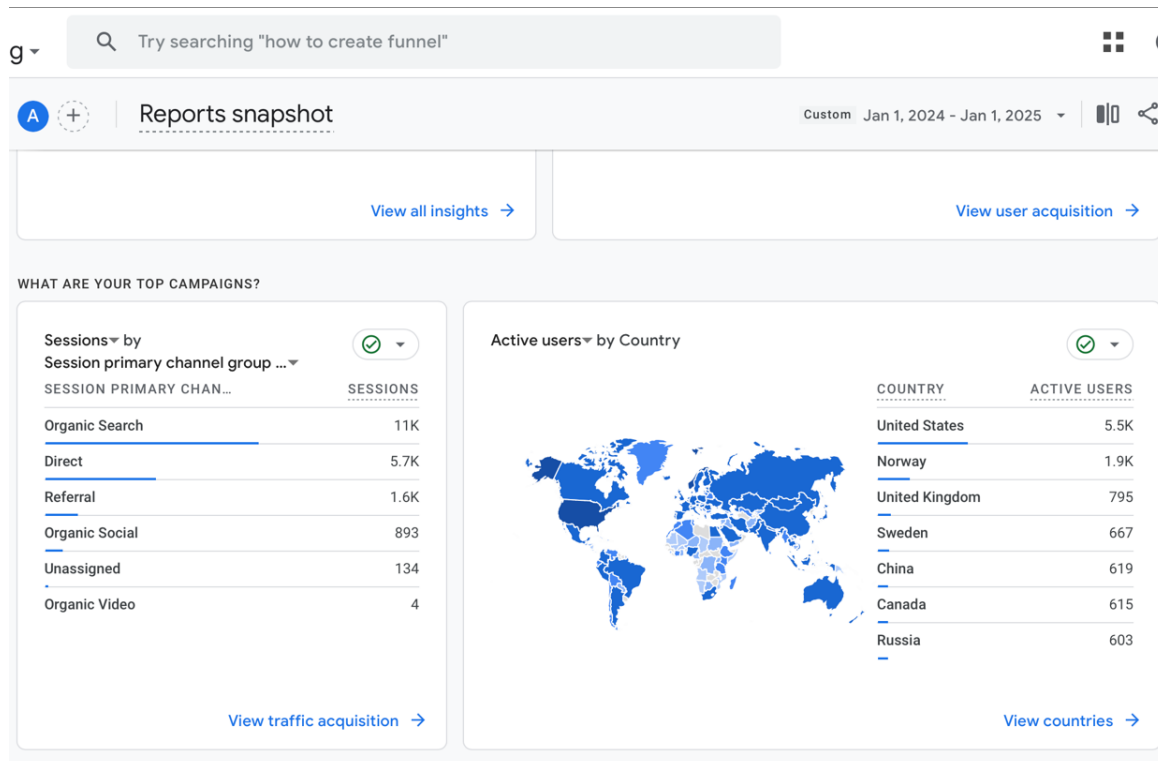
g

Try searching "how to create funnel"

A

Reports snapshot

Custom Jan 1, 2024 - Jan 1, 2025

View all insights →

View user acquisition →

WHAT ARE YOUR TOP CAMPAIGNS?

Sessions by
Session primary channel group ...

| SESSION PRIMARY CHAN... | SESSIONS |
|---|---|
| Organic Search | 11K |
| Direct | 5.7K |
| Referral | 1.6K |
| Organic Social | 893 |
| Unassigned | 134 |
| Organic Video | 4 |

View traffic acquisition →

Active users by Country

| COUNTRY | ACTIVE USERS |
|---|---|
| United States | 5.5K |
| Norway | 1.9K |
| United Kingdom | 795 |
| Sweden | 667 |
| China | 619 |
| Canada | 615 |
| Russia | 603 |

View countries →